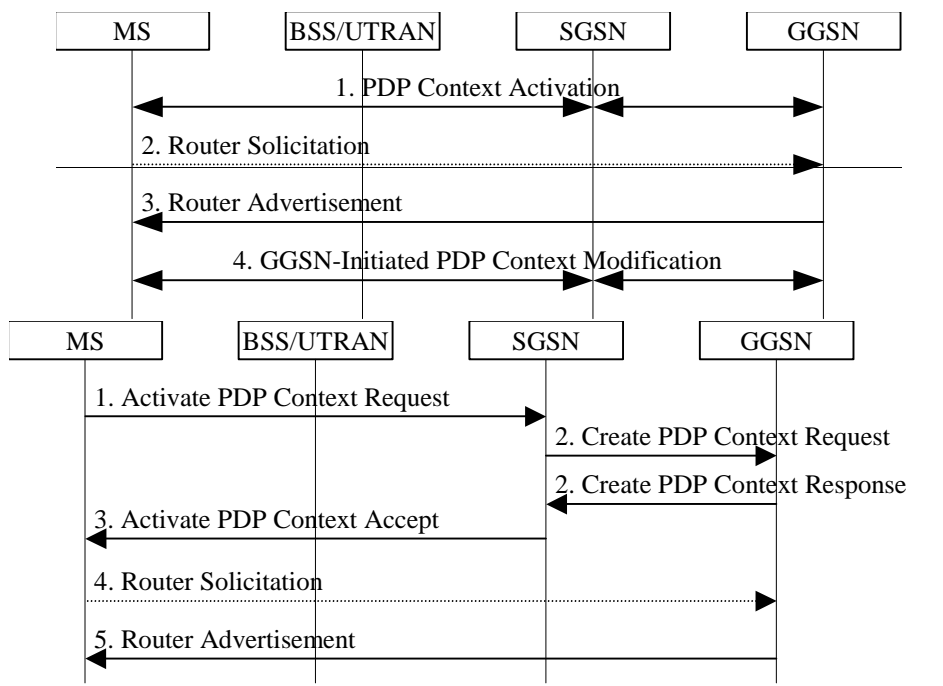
MS
BSS/UTRAN
SGSN
GGSN

1. PDP Context Activation
2. Router Solicitation
3. Router Advertisement
4. GGSN-Initiated PDP Context Modification

MS
BSS/UTRAN
SGSN
GGSN

1. Activate PDP Context Request
2. Create PDP Context Request
2. Create PDP Context Response
3. Activate PDP Context Accept
4. Router Solicitation
5. Router Advertisement